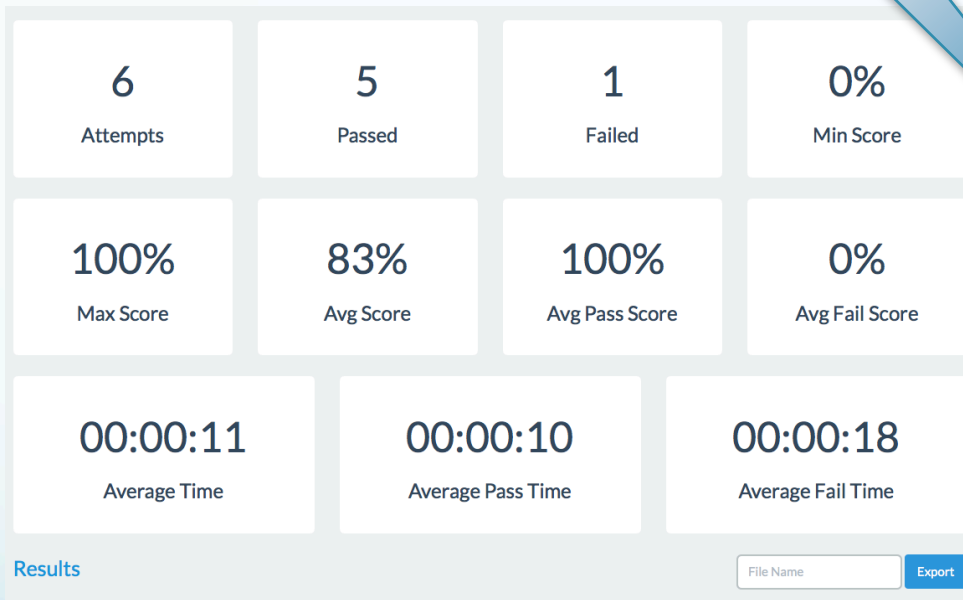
6
Attempts

5
Passed

1
Failed

0%
Min Score

100%
Max Score

83%
Avg Score

100%
Avg Pass Score

0%
Avg Fail Score

00:00:11
Average Time

00:00:10
Average Pass Time

00:00:18
Average Fail Time

Results

File Name

Export